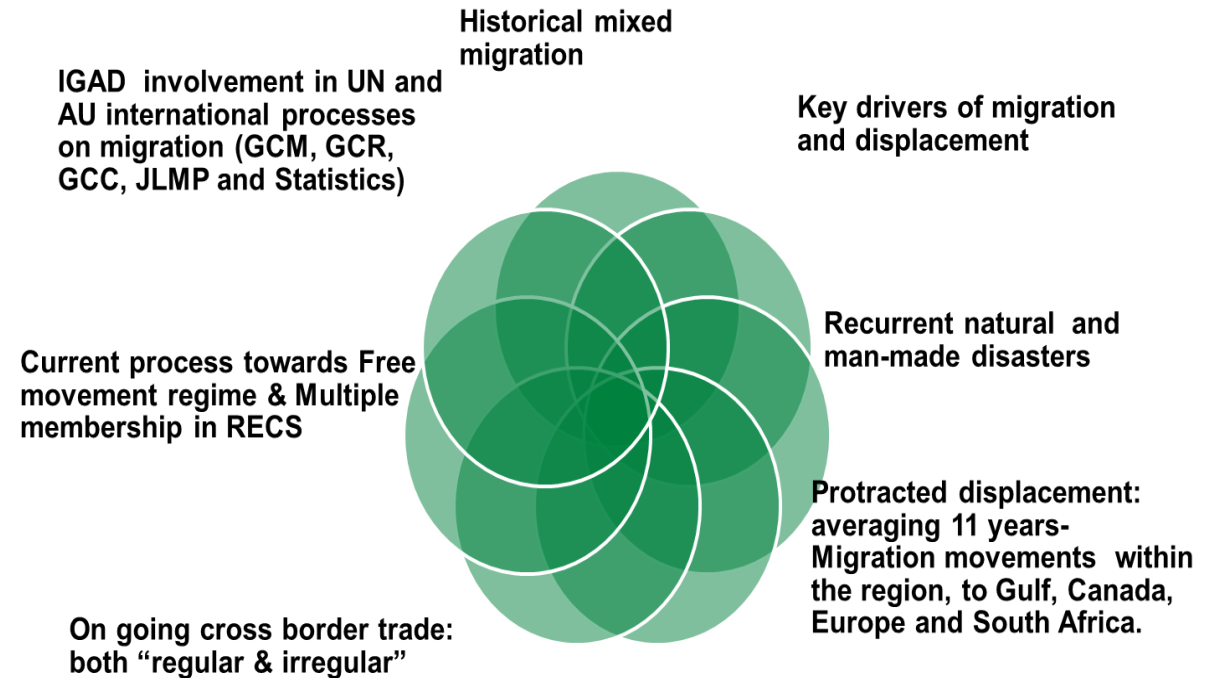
Historical mixed migration

Key drivers of migration and displacement

Recurrent natural and man-made disasters

Protracted displacement: averaging 11 years- Migration movements within the region, to Gulf, Canada, Europe and South Africa.

On going cross border trade: both "regular & irregular"

Current process towards Free movement regime & Multiple membership in RECS

IGAD involvement in UN and AU international processes on migration (GCM, GCR, GCC, JLMP and Statistics)